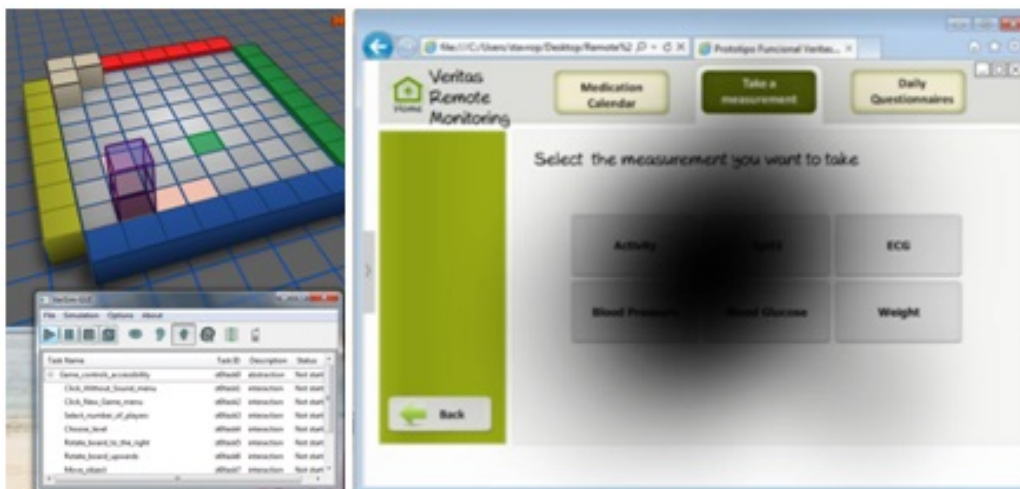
VerSim GUI
File Simulation Options About

| Task Name | Task ID | Description | Status |
|---|---|---|---|
| Game_controls_accessibility | dfltask | abstraction | Not start |
| Click_Without_Sound_menu | dfltask | interaction | Not start |
| Click_New_Game_menu | dfltask | interaction | Not start |
| Select_number_of_players | dfltask | interaction | Not start |
| Choose_level | dfltask | interaction | Not start |
| Rotate_board_to_the_right | dfltask | interaction | Not start |
| Rotate_board_upwards | dfltask | interaction | Not start |
| Move_object | dfltask | interaction | Not start |

file:///C:/Users/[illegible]/Desktop/Remote%2
Protótipo Funcional Verita...

HOME
Veritas Remote Monitoring

Medication Calendar
Take a measurement
Daily Questionnaires

Select the measurement you want to take

Activity
SpO2
ECG
Blood Pressure
Blood Glucose
Weight

Back